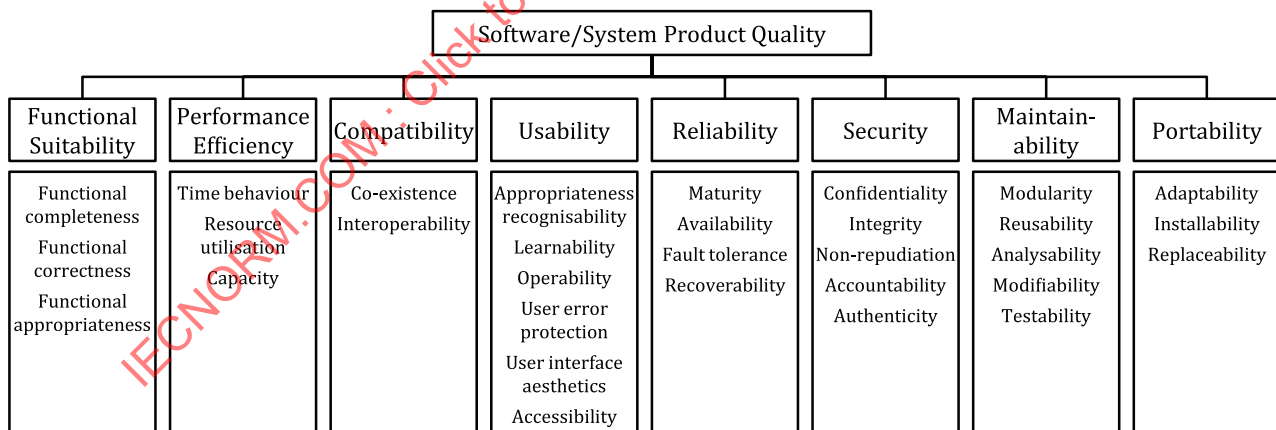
Software/System Product Quality

Functional Suitability

Functional completeness
Functional correctness
Functional appropriateness

Performance Efficiency

Time behaviour
Resource utilisation
Capacity

Compatibility

Co-existence
Interoperability

Usability

Appropriateness recognisability
Learnability
Operability
User error protection
User interface aesthetics
Accessibility

Reliability

Maturity
Availability
Fault tolerance
Recoverability

Security

Confidentiality
Integrity
Non-repudiation
Accountability
Authenticity

Maintainability

Modularity
Reusability
Analysability
Modifiability
Testability

Portability

Adaptability
Installability
Replaceability

IECNORM.COM : Click to